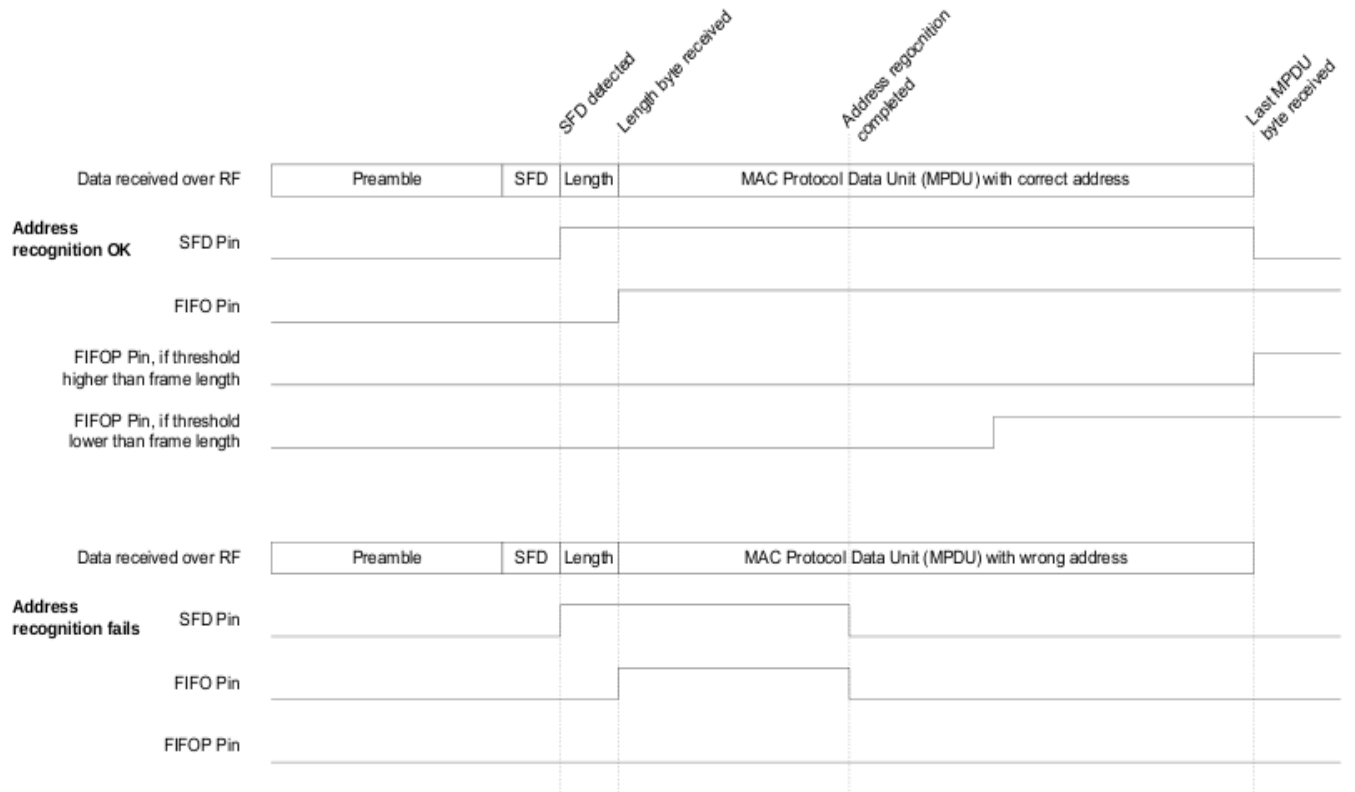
SFD detected
Length byte received
Address regocnition completed
Last MPDU byte received

Data received over RF
Preamble
SFD
Length
MAC Protocol Data Unit (MPDU) with correct address

Address recognition OK
SFD Pin
FIFO Pin
FIFOP Pin, if threshold higher than frame length
FIFOP Pin, if threshold lower than frame length

Data received over RF
Preamble
SFD
Length
MAC Protocol Data Unit (MPDU) with wrong address

Address recognition fails
SFD Pin
FIFO Pin
FIFOP Pin